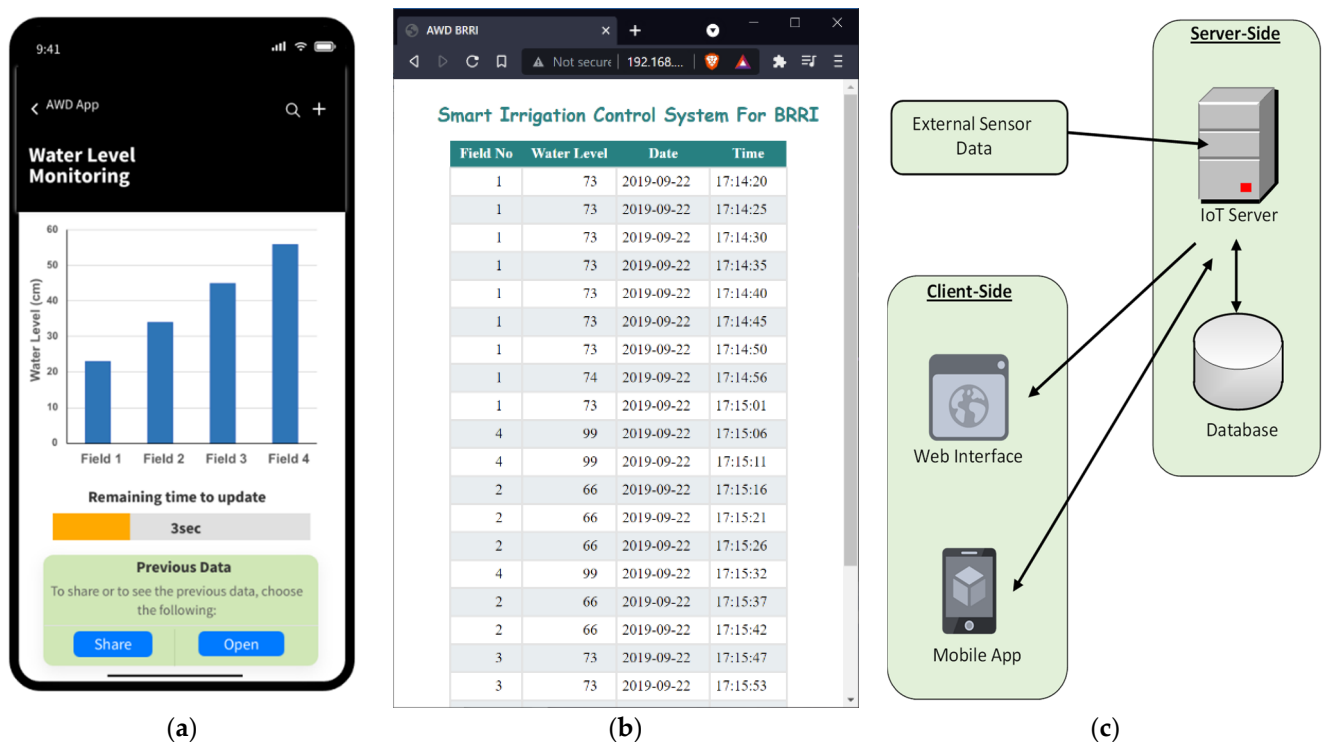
9:41

< AWD App

Water Level Monitoring

60
50
40
30
20
10
0

Water Level (cm)

Field 1 Field 2 Field 3 Field 4

Remaining time to update

3sec

Previous Data

To share or to see the previous data, choose the following:

Share Open

(a)

AWD BRRI

Not secure 192.168....

Smart Irrigation Control System For BRRI

| Field No | Water Level | Date | Time |
|---|---|---|---|
| 1 | 73 | 2019-09-22 | 17:14:20 |
| 1 | 73 | 2019-09-22 | 17:14:25 |
| 1 | 73 | 2019-09-22 | 17:14:30 |
| 1 | 73 | 2019-09-22 | 17:14:35 |
| 1 | 73 | 2019-09-22 | 17:14:40 |
| 1 | 73 | 2019-09-22 | 17:14:45 |
| 1 | 73 | 2019-09-22 | 17:14:50 |
| 1 | 74 | 2019-09-22 | 17:14:56 |
| 1 | 73 | 2019-09-22 | 17:15:01 |
| 4 | 99 | 2019-09-22 | 17:15:06 |
| 4 | 99 | 2019-09-22 | 17:15:11 |
| 2 | 66 | 2019-09-22 | 17:15:16 |
| 2 | 66 | 2019-09-22 | 17:15:21 |
| 2 | 66 | 2019-09-22 | 17:15:26 |
| 4 | 99 | 2019-09-22 | 17:15:32 |
| 2 | 66 | 2019-09-22 | 17:15:37 |
| 2 | 66 | 2019-09-22 | 17:15:42 |
| 3 | 73 | 2019-09-22 | 17:15:47 |
| 3 | 73 | 2019-09-22 | 17:15:53 |

(b)

Server-Side

External Sensor Data

IoT Server

Database

Client-Side

Web Interface

Mobile App

(c)